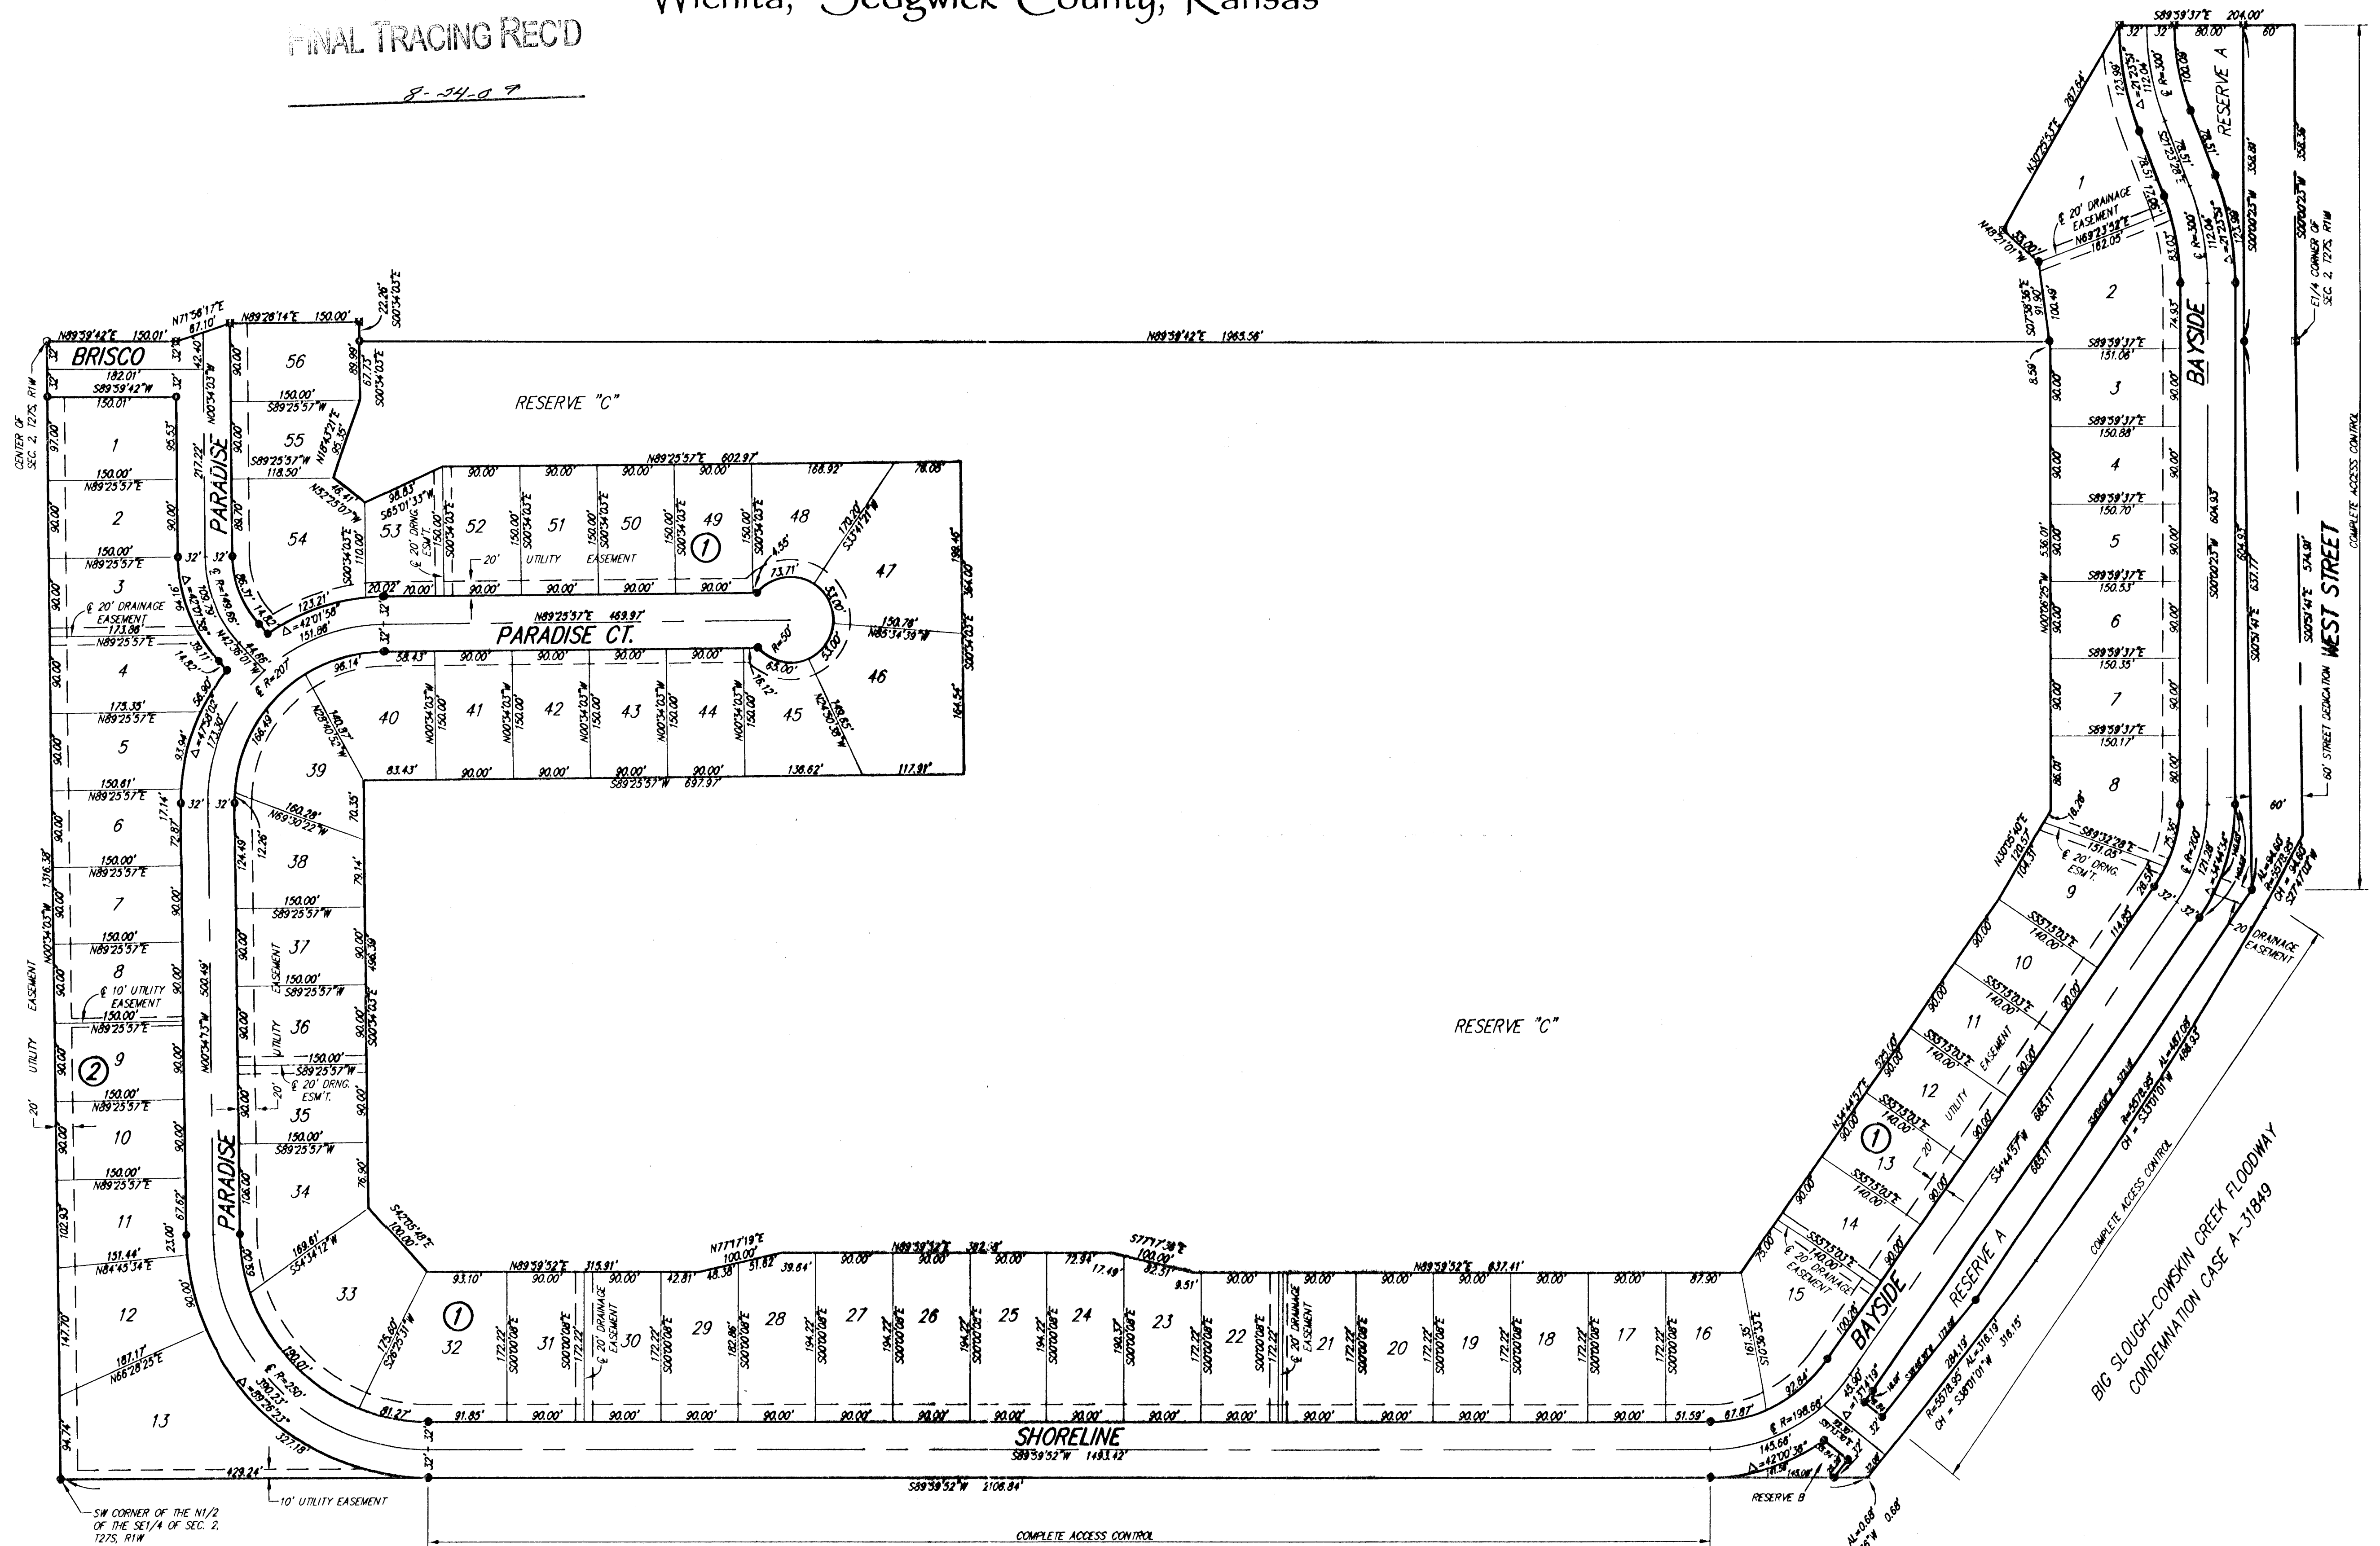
Wichita, Sedgwick County, Kansas

FINAL TRACING REC'D

8-24-09

BRISCO

PARADISE

PARADISE CT.

PARADISE

SHORELINE

BAYSIDE

BAYSIDE

RESERVE "C"

RESERVE "C"

RESERVE A

RESERVE A

RESERVE B

WEST STREET

N89°39'42"E 150.01'
182.01'
S89°59'42"W
150.01'
N71°56'17"E 67.10'
N89°26'14"E 150.00'
22.26'
S00°34'03"E
N89°39'42"E 1965.56'
S89°39'37"E 204.00'

1 2 3 4 5 6 7 8 9 10 11 12 13

56 55 54 53 52 51 50 49 48 47 46 45 44 43 42 41 40 39 38 37 36 35 34 33 32 31 30 29 28 27 26 25 24 23 22 21 20 19 18 17 16 15 14

1 2 3 4 5 6 7 8 9 10 11 12 13 14 15

N89°25'57"E 602.97'
N89°25'57"E 469.97'
S89°25'57"W 697.97'
N89°25'57"E

℄ 20' DRAINAGE EASEMENT
℄ 10' UTILITY EASEMENT
20' UTILITY EASEMENT
℄ 20' DRNG. ESM'T.
UTILITY EASEMENT
20' DRAINAGE EASEMENT

N89°59'52"E 315.91'
N77°17'19"E 100.00'
N89°59'52"E 392.19'
S77°17'30"E 100.00'
N89°59'52"E 637.41'
S89°59'52"W 1493.42'
S89°59'52"W 2106.84'

CENTER OF SEC. 2, T27S, R1W

E1/4 CORNER OF SEC. 2, T27S, R1W

60' STREET DEDICATION

COMPLETE ACCESS CONTROL

SW CORNER OF THE N1/2 OF THE SE1/4 OF SEC. 2, T27S, R1W

10' UTILITY EASEMENT

BIG SLOUGH-COWSKIN CREEK FLOODWAY CONDEMNATION CASE A-31849

COMPLETE ACCESS CONTROL

COMPLETE ACCESS CONTROL